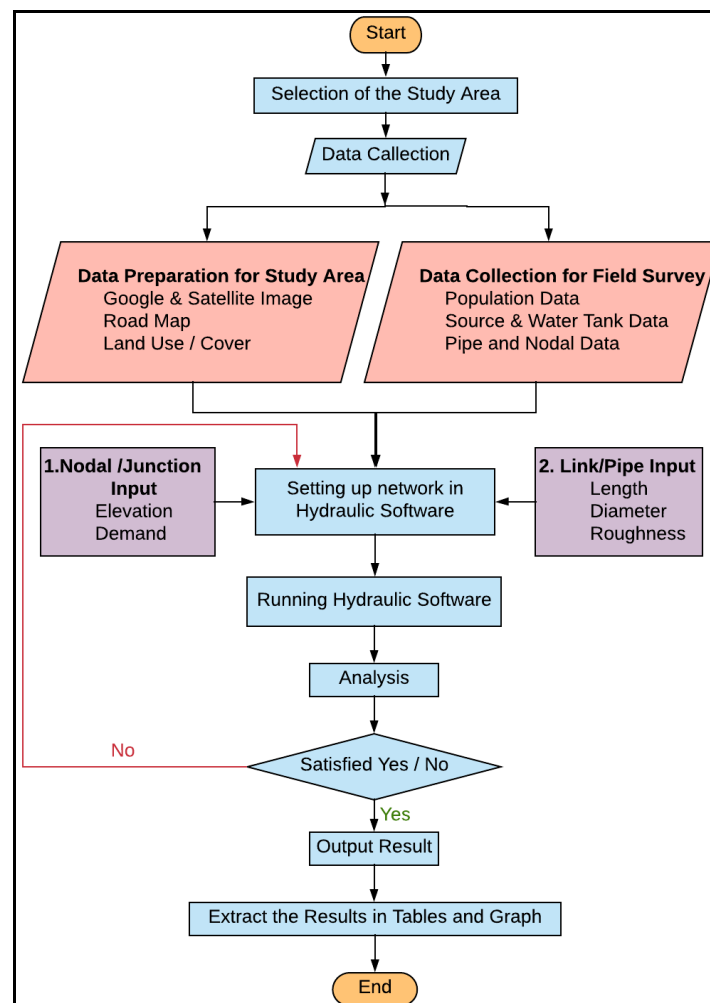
Start

Selection of the Study Area

Data Callection

Data Preparation for Study Area
Google & Satellite Image
Road Map
Land Use / Cover

Data Collection for Field Survey
Population Data
Source & Water Tank Data
Pipe and Nodal Data

1.Nodal /Junction Input
Elevation
Demand

Setting up network in Hydraulic Software

2. Link/Pipe Input
Length
Diameter
Roughness

Running Hydraulic Software

Analysis

No

Satisfied Yes / No

Yes

Output Result

Extract the Results in Tables and Graph

End